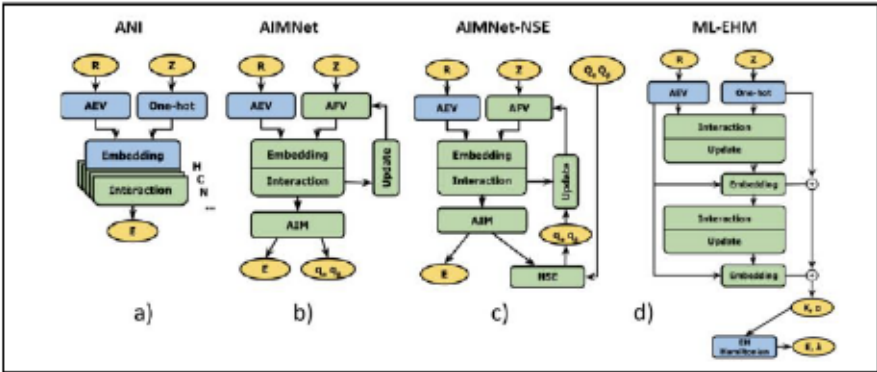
ANI

R

Z

AEV

One-hot

Embedding

H
C
N
...

Interaction

E

a)

AIMNet

R

Z

AEV

AFV

Embedding

Interaction

Update

AIM

E

$q_a$ $Q_a$

b)

AIMNet-NSE

R

Z

$Q_a$ $Q_b$

AEV

AFV

Embedding

Interaction

Update

AIM

$q_a$ $q_b$

E

NSE

c)

ML-EHM

R

Z

AEV

One-hot

Interaction

Update

Embedding

Interaction

Update

Embedding

K, α

EH Hamiltonian

E, λ

d)